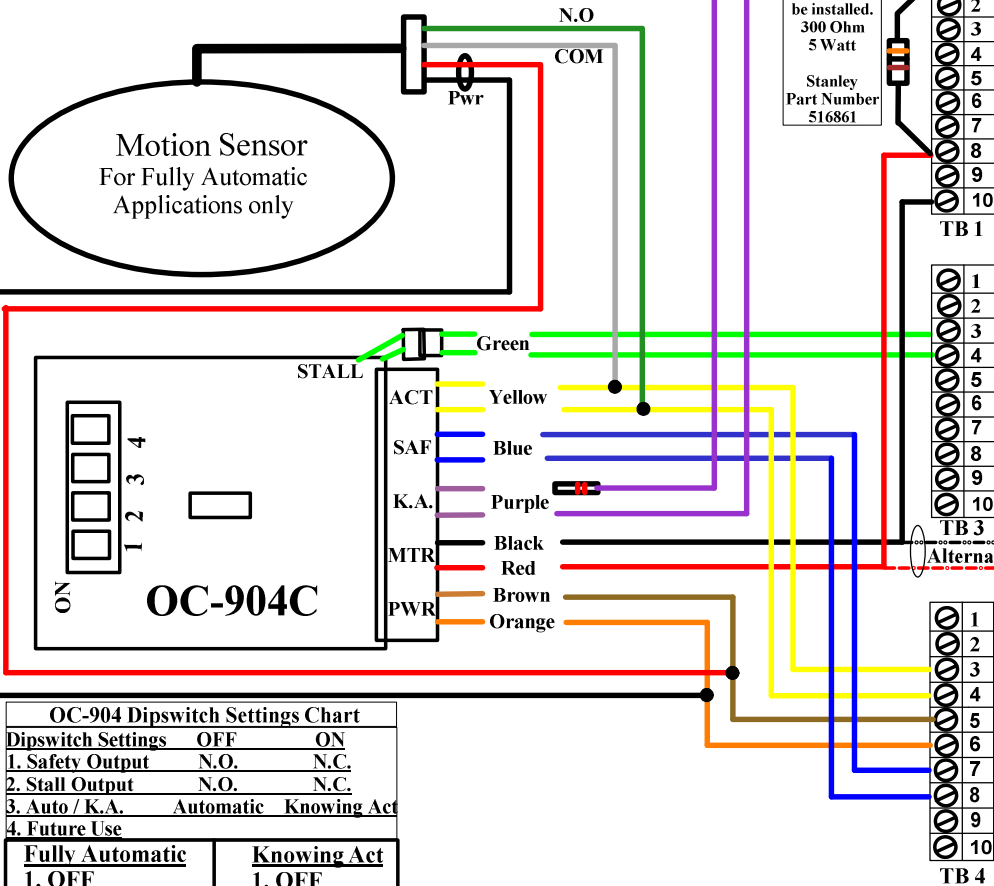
N.O
COM
Pwr
Motion Sensor
For Fully Automatic
Applications only

be installed.
300 Ohm
5 Watt

Stanley
Part Number
516861

2
3
4
5
6
7
8
9
10
TB 1

1
2
3
4
5
6
7
8
9
10
TB 3

STALL
Green
ACT
Yellow
SAF
Blue
K.A.
Purple
MTR
Black
Red
PWR
Brown
Orange

1 2 3 4
ON
OC-904C

Alterna

1
2
3
4
5
6
7
8
9
10
TB 4

| OC-904 Dipswitch Settings Chart | | |
|---|---|---|
| Dipswitch Settings | OFF | ON |
| 1. Safety Output | N.O. | N.C. |
| 2. Stall Output | N.O. | N.C. |
| 3. Auto / K.A. | Automatic | Knowing Act |
| 4. Future Use | | |

| Fully Automatic | Knowing Act |
|---|---|
| 1. OFF | 1. OFF |